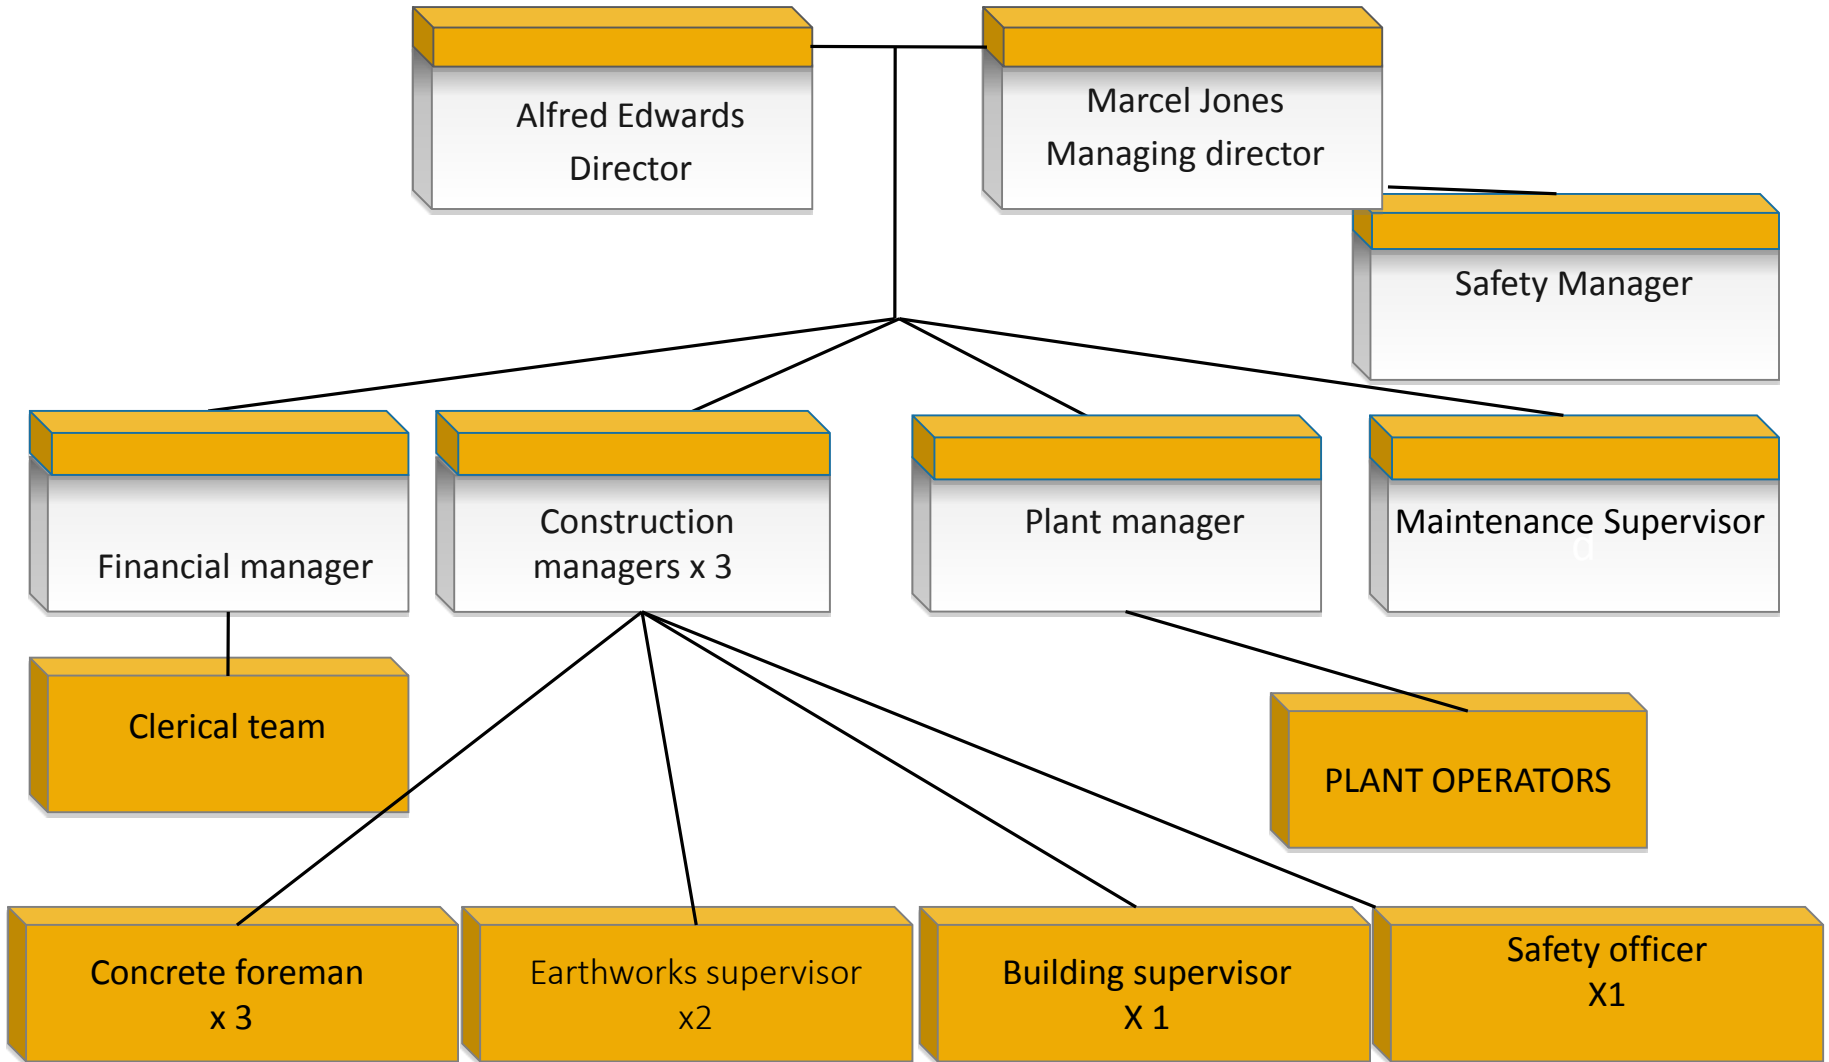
Alfred Edwards
Director

Marcel Jones
Managing director

Safety Manager

Financial manager

Construction managers x 3

Plant manager

Maintenance Supervisor

Clerical team

PLANT OPERATORS

Concrete foreman
x 3

Earthworks supervisor
x2

Building supervisor
X 1

Safety officer
X1